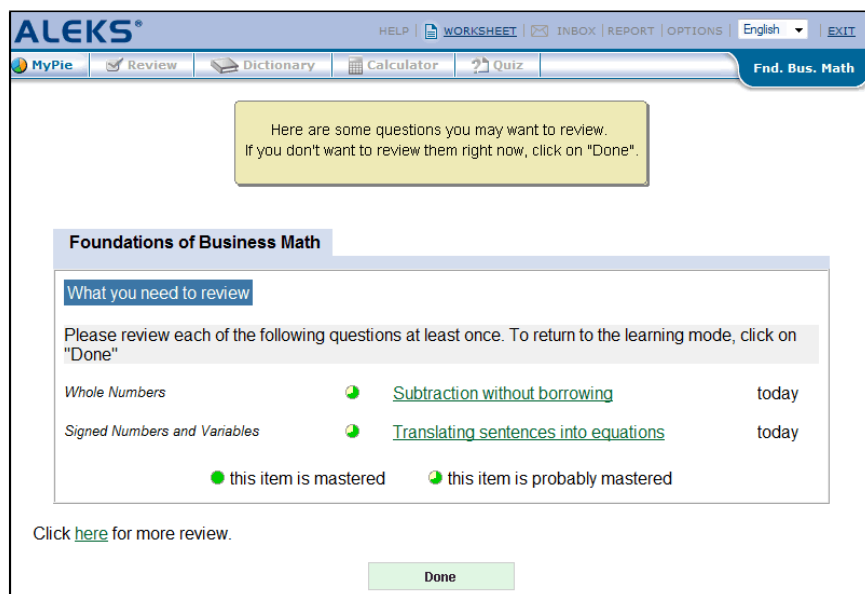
ALEKS®

HELP | WORKSHEET | INBOX | REPORT | OPTIONS | English | EXIT

MyPie | Review | Dictionary | Calculator | Quiz

Fnd. Bus. Math

Here are some questions you may want to review.
If you don't want to review them right now, click on "Done".

Foundations of Business Math

What you need to review

Please review each of the following questions at least once. To return to the learning mode, click on "Done"

| | | |
|---|---|---|
| Whole Numbers | Subtraction without borrowing | today |
| Signed Numbers and Variables | Translating sentences into equations | today |

this item is mastered this item is probably mastered

Click here for more review.

Done